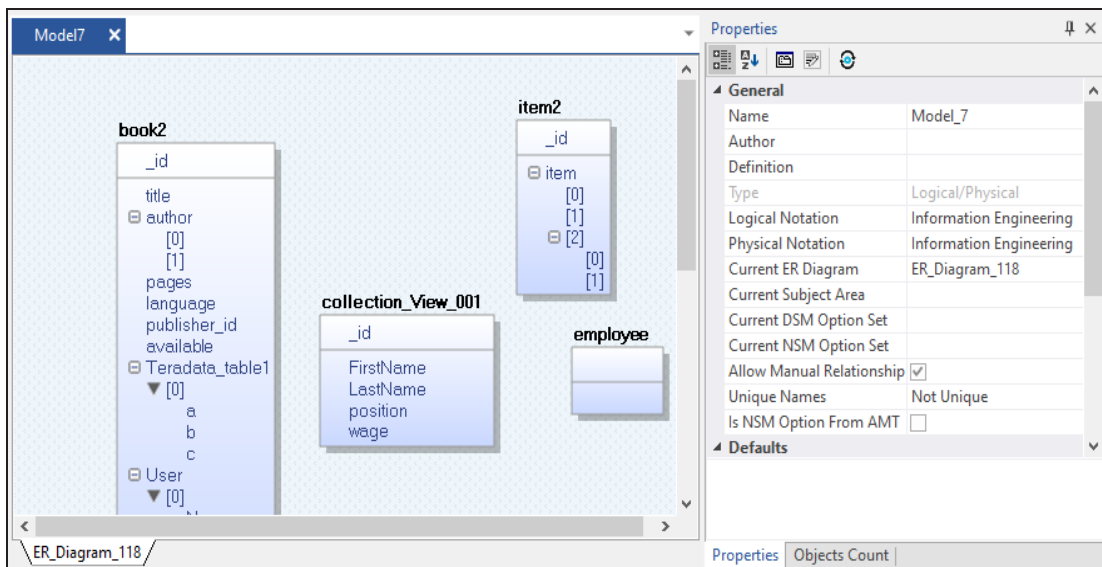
Model7 ×

book2

_id

title
⊟ author
[0]
[1]
pages
language
publisher_id
available
⊟ Teradata_table1
▼ [0]
a
b
c
⊟ User
▼ [0]
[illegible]

item2

_id

⊟ item
[0]
[1]
⊟ [2]
[0]
[1]

collection_View_001

_id

FirstName
LastName
position
wage

employee

ER_Diagram_118

Properties

| ◢ General | |
|---|---|
| Name | Model_7 |
| Author | |
| Definition | |
| Type | Logical/Physical |
| Logical Notation | Information Engineering |
| Physical Notation | Information Engineering |
| Current ER Diagram | ER_Diagram_118 |
| Current Subject Area | |
| Current DSM Option Set | |
| Current NSM Option Set | |
| Allow Manual Relationship | ✓ |
| Unique Names | Not Unique |
| Is NSM Option From AMT | |
| ◢ Defaults | |

Properties | Objects Count